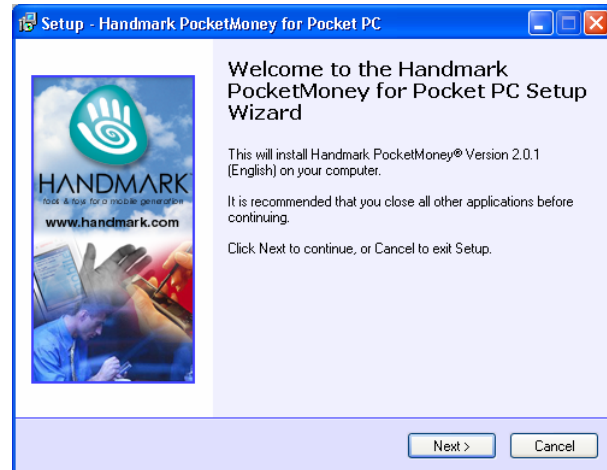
Setup - Handmark PocketMoney for Pocket PC

HANDMARK
tools & toys for a mobile generation
www.handmark.com

Welcome to the Handmark PocketMoney for Pocket PC Setup Wizard

This will install Handmark PocketMoney® Version 2.0.1 (English) on your computer.

It is recommended that you close all other applications before continuing.

Click Next to continue, or Cancel to exit Setup.

Next >
Cancel